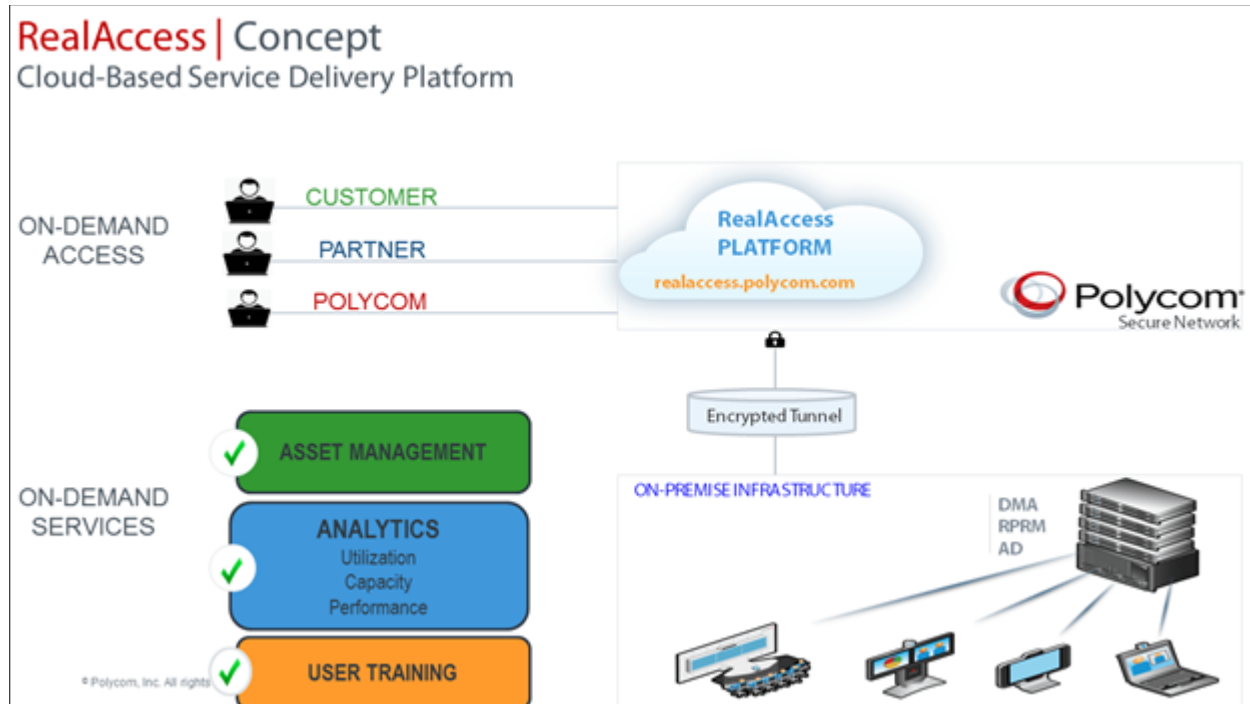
RealAccess | Concept
Cloud-Based Service Delivery Platform

ON-DEMAND ACCESS

CUSTOMER

PARTNER

POLYCOM

RealAccess PLATFORM

realaccess.polycom.com

Polycom
Secure Network

Encrypted Tunnel

ON-DEMAND SERVICES

ASSET MANAGEMENT

ANALYTICS
Utilization
Capacity
Performance

USER TRAINING

ON-PREMISE INFRASTRUCTURE

DMA
RPRM
AD

© Polycom, Inc. All rights